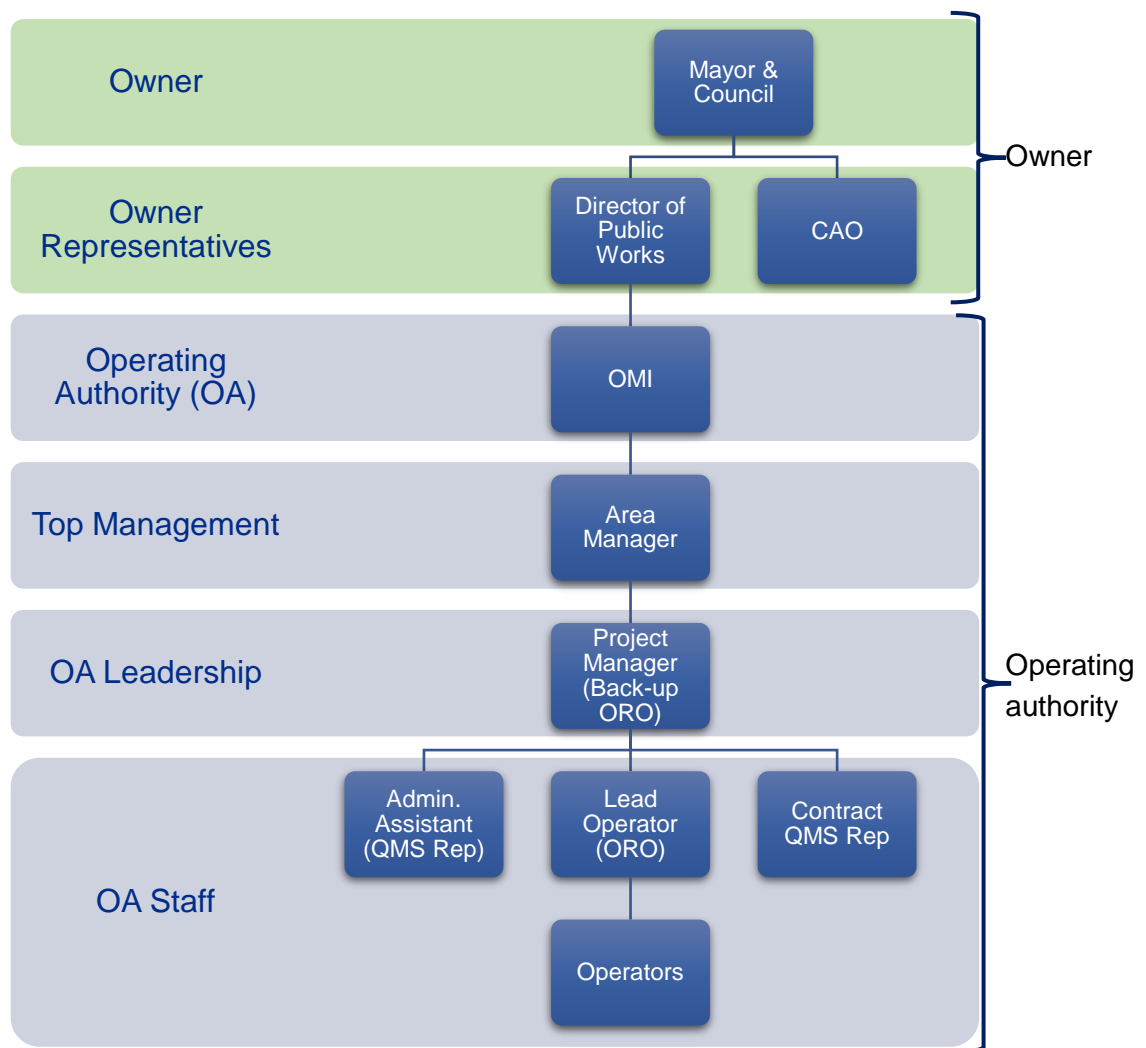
Owner

Mayor & Council

Owner Representatives

Director of Public Works

CAO

Owner

Operating Authority (OA)

OMI

Top Management

Area Manager

OA Leadership

Project Manager (Back-up ORO)

Operating authority

OA Staff

Admin. Assistant (QMS Rep)

Lead Operator (ORO)

Contract QMS Rep

Operators